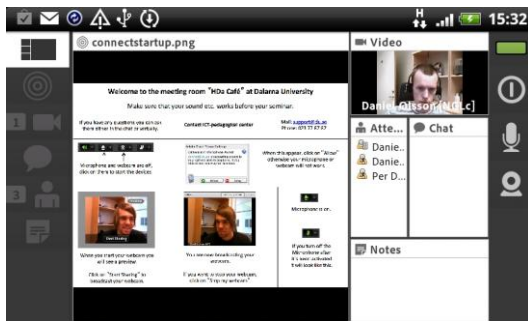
15:32

connectstartup.png

Welcome to the meeting room "HDa Café" at Dalarna University

Make sure that your sound etc. works before your seminar.

If you have any questions you can ask them either in the chat or verbally.

Contact ICT-pedagogical center

Mail: support@du.se
Phone: 023 77 87 87

Microphone and webcam are off, click on them to start the device.

When this appear, click on "Allow" otherwise your microphone or webcam will not work.

Microphone is on.

When you start your webcam you will see a preview.

Click on "Start Sharing" to broadcast your webcam.

You can now broadcasting your webcam.

If you want to stop your webcam, click on "Stop my webcam".

If you turn off the Microphone also it is not activated it will look like this.

Video

Daniel Olsson [HDLc]

Atte...

Danie..

Danie..

Per D...

Chat

Notes